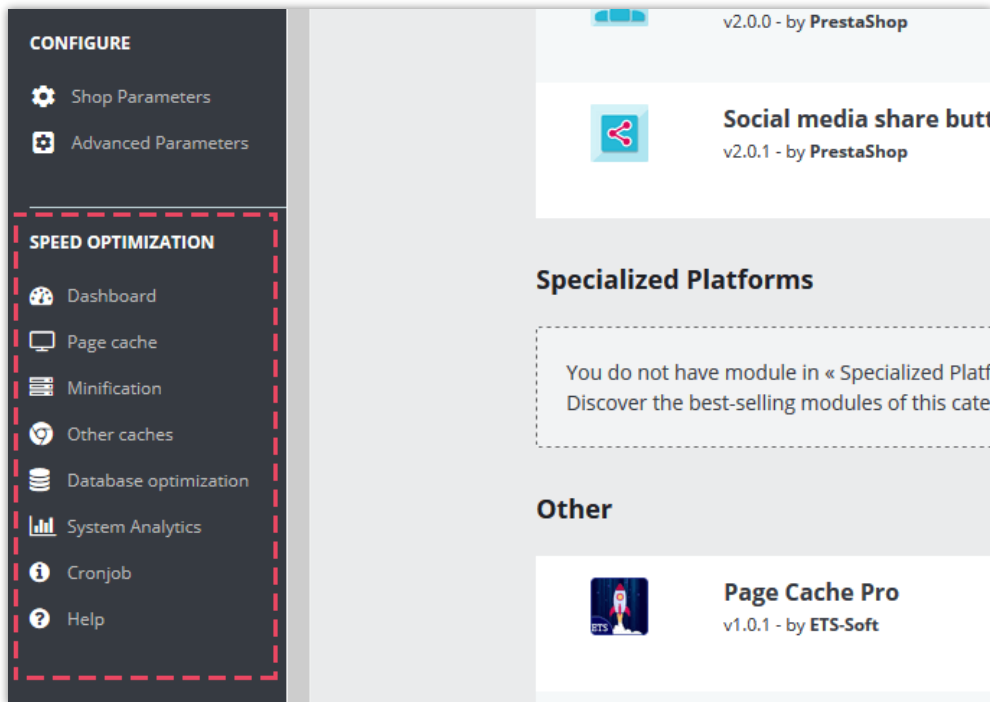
CONFIGURE

Shop Parameters

Advanced Parameters

SPEED OPTIMIZATION

Dashboard

Page cache

Minification

Other caches

Database optimization

System Analytics

Cronjob

Help

v2.0.0 - by PrestaShop

Social media share butt

v2.0.1 - by PrestaShop

Specialized Platforms

You do not have module in « Specialized Platf
Discover the best-selling modules of this cate

Other

ETS

Page Cache Pro

v1.0.1 - by ETS-Soft